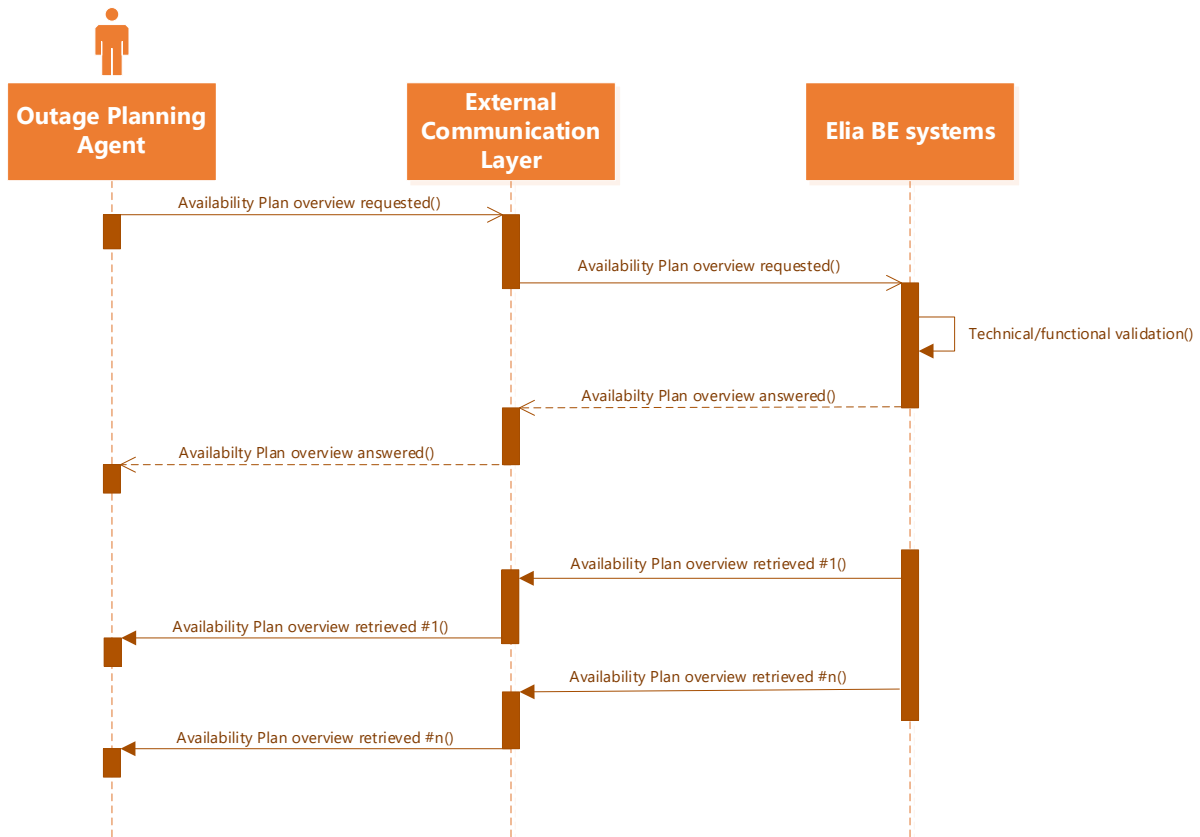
Outage Planning Agent

External Communication Layer

Elia BE systems

Availability Plan overview requested()

Availability Plan overview requested()

Technical/functional validation()

Availabilty Plan overview answered()

Availabilty Plan overview answered()

Availability Plan overview retrieved #1()

Availability Plan overview retrieved #1()

Availability Plan overview retrieved #n()

Availability Plan overview retrieved #n()